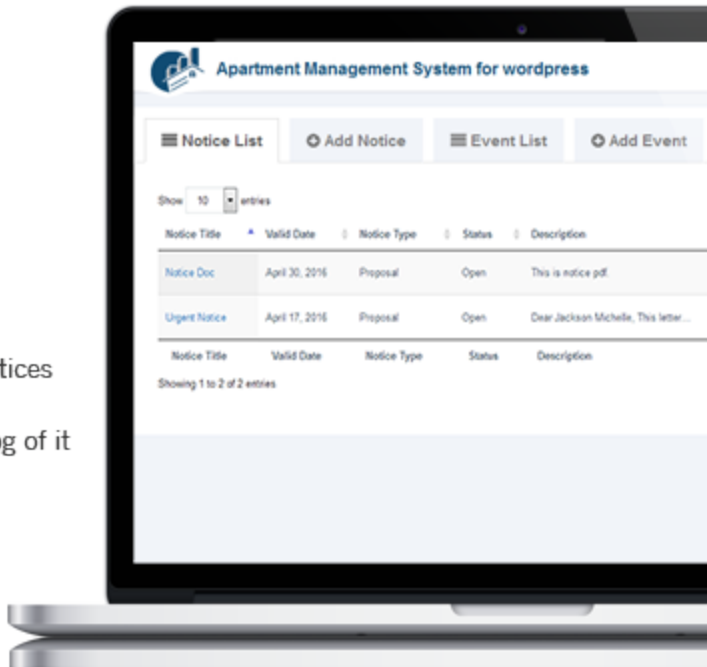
tices

g of it

Apartment Management System for wordpress

Notice List | Add Notice | Event List | Add Event

Show 10 entries

| Notice Title | Valid Date | Notice Type | Status | Description |
|---|---|---|---|---|
| Notice Doc | April 30, 2016 | Proposal | Open | This is notice pdf. |
| Urgent Notice | April 17, 2016 | Proposal | Open | Dear Jackson Michelle, This letter... |
| Notice Title | Valid Date | Notice Type | Status | Description |

Showing 1 to 2 of 2 entries